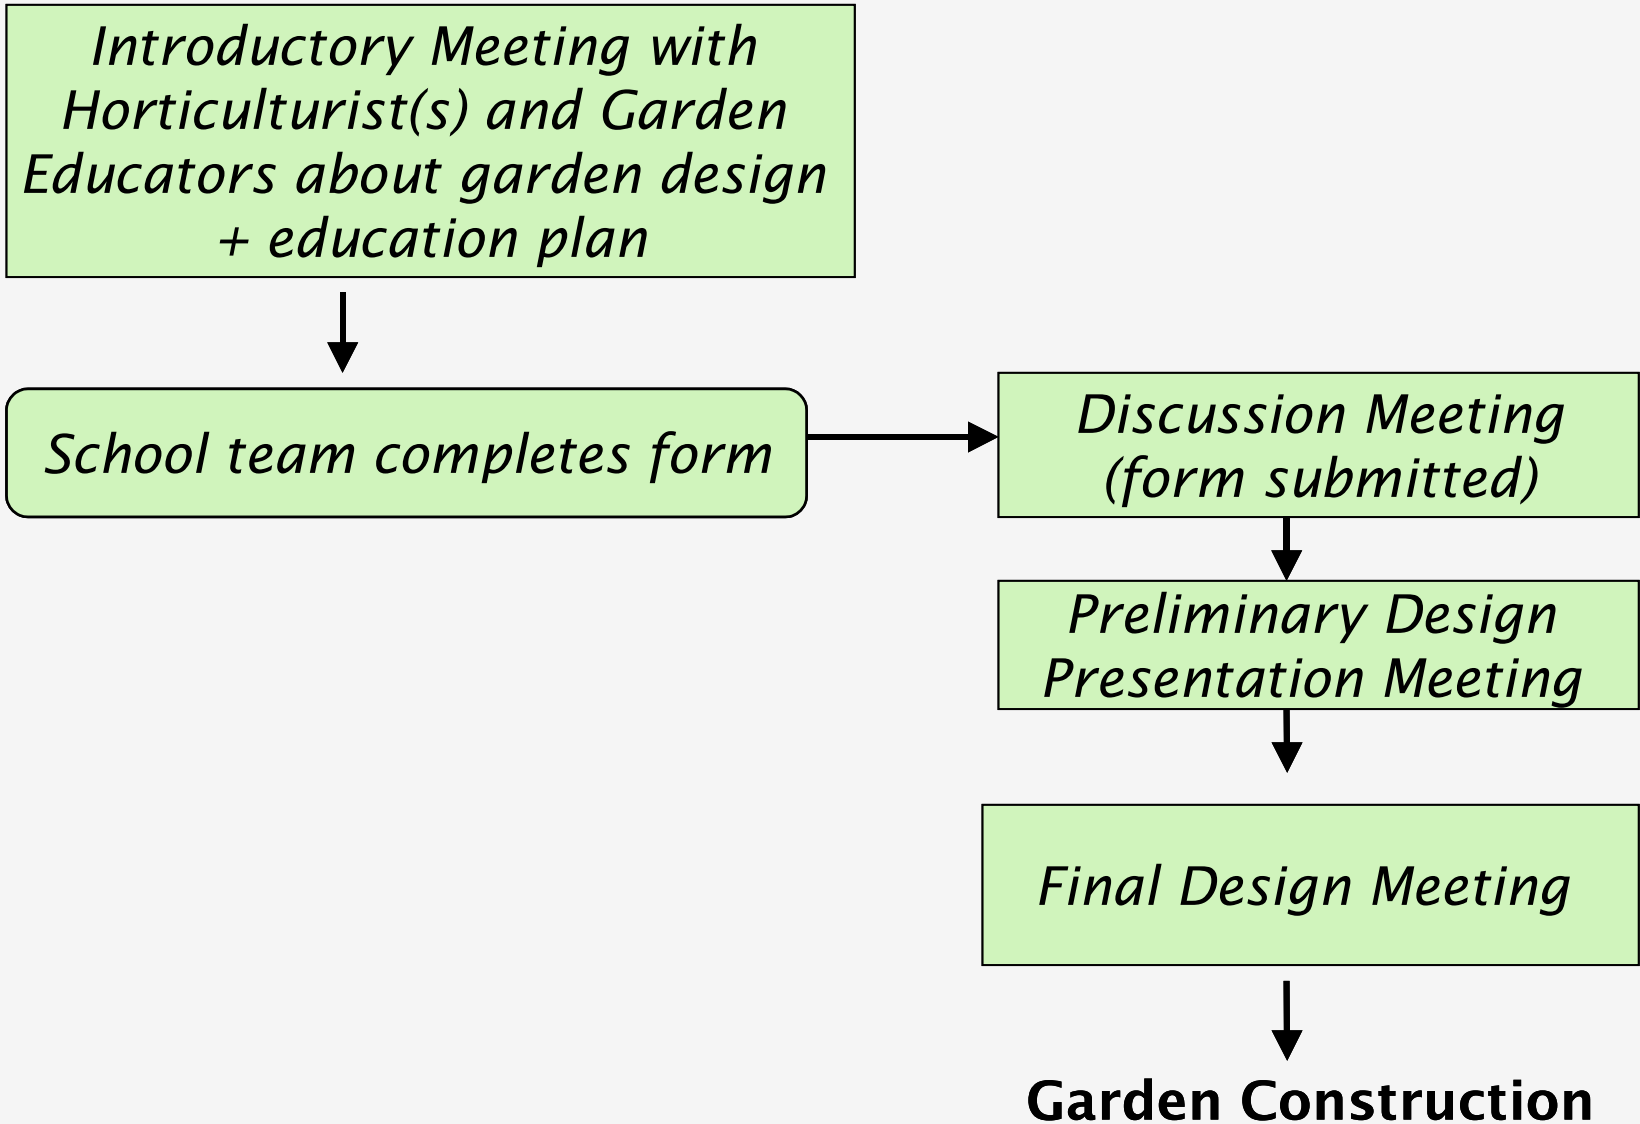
Introductory Meeting with Horticulturist(s) and Garden Educators about garden design + education plan

School team completes form

Discussion Meeting (form submitted)

Preliminary Design Presentation Meeting

Final Design Meeting

Garden Construction